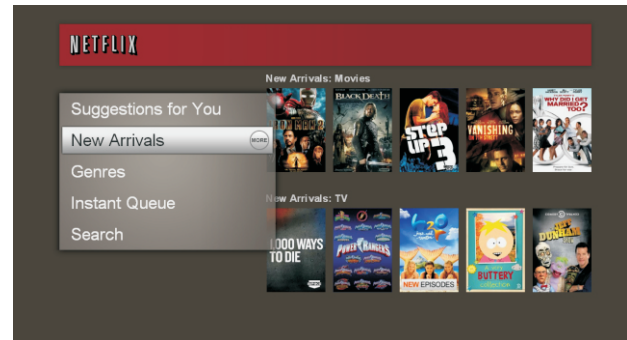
NETFLIX

New Arrivals: Movies

Suggestions for You
New Arrivals
MORE
Genres
Instant Queue
Search

BLACK DEATH
STEP UP 3
VANISHING
WHY DID I GET MARRIED TOO?

New Arrivals: TV

1000 WAYS TO DIE
POWER RANGERS
H2O
NEW EPISODES
BUTTERY
DUNHAM